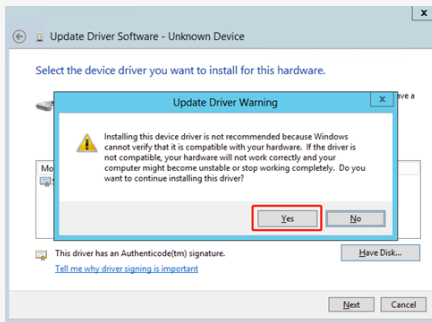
Update Driver Software - Unknown Device

Select the device driver you want to install for this hardware.

ave a

Mo

Update Driver Warning

x

Installing this device driver is not recommended because Windows cannot verify that it is compatible with your hardware. If the driver is not compatible, your hardware will not work correctly and your computer might become unstable or stop working completely. Do you want to continue installing this driver?

Yes

No

This driver has an Authenticode(tm) signature.

Tell me why driver signing is important

Have Disk...

Next

Cancel